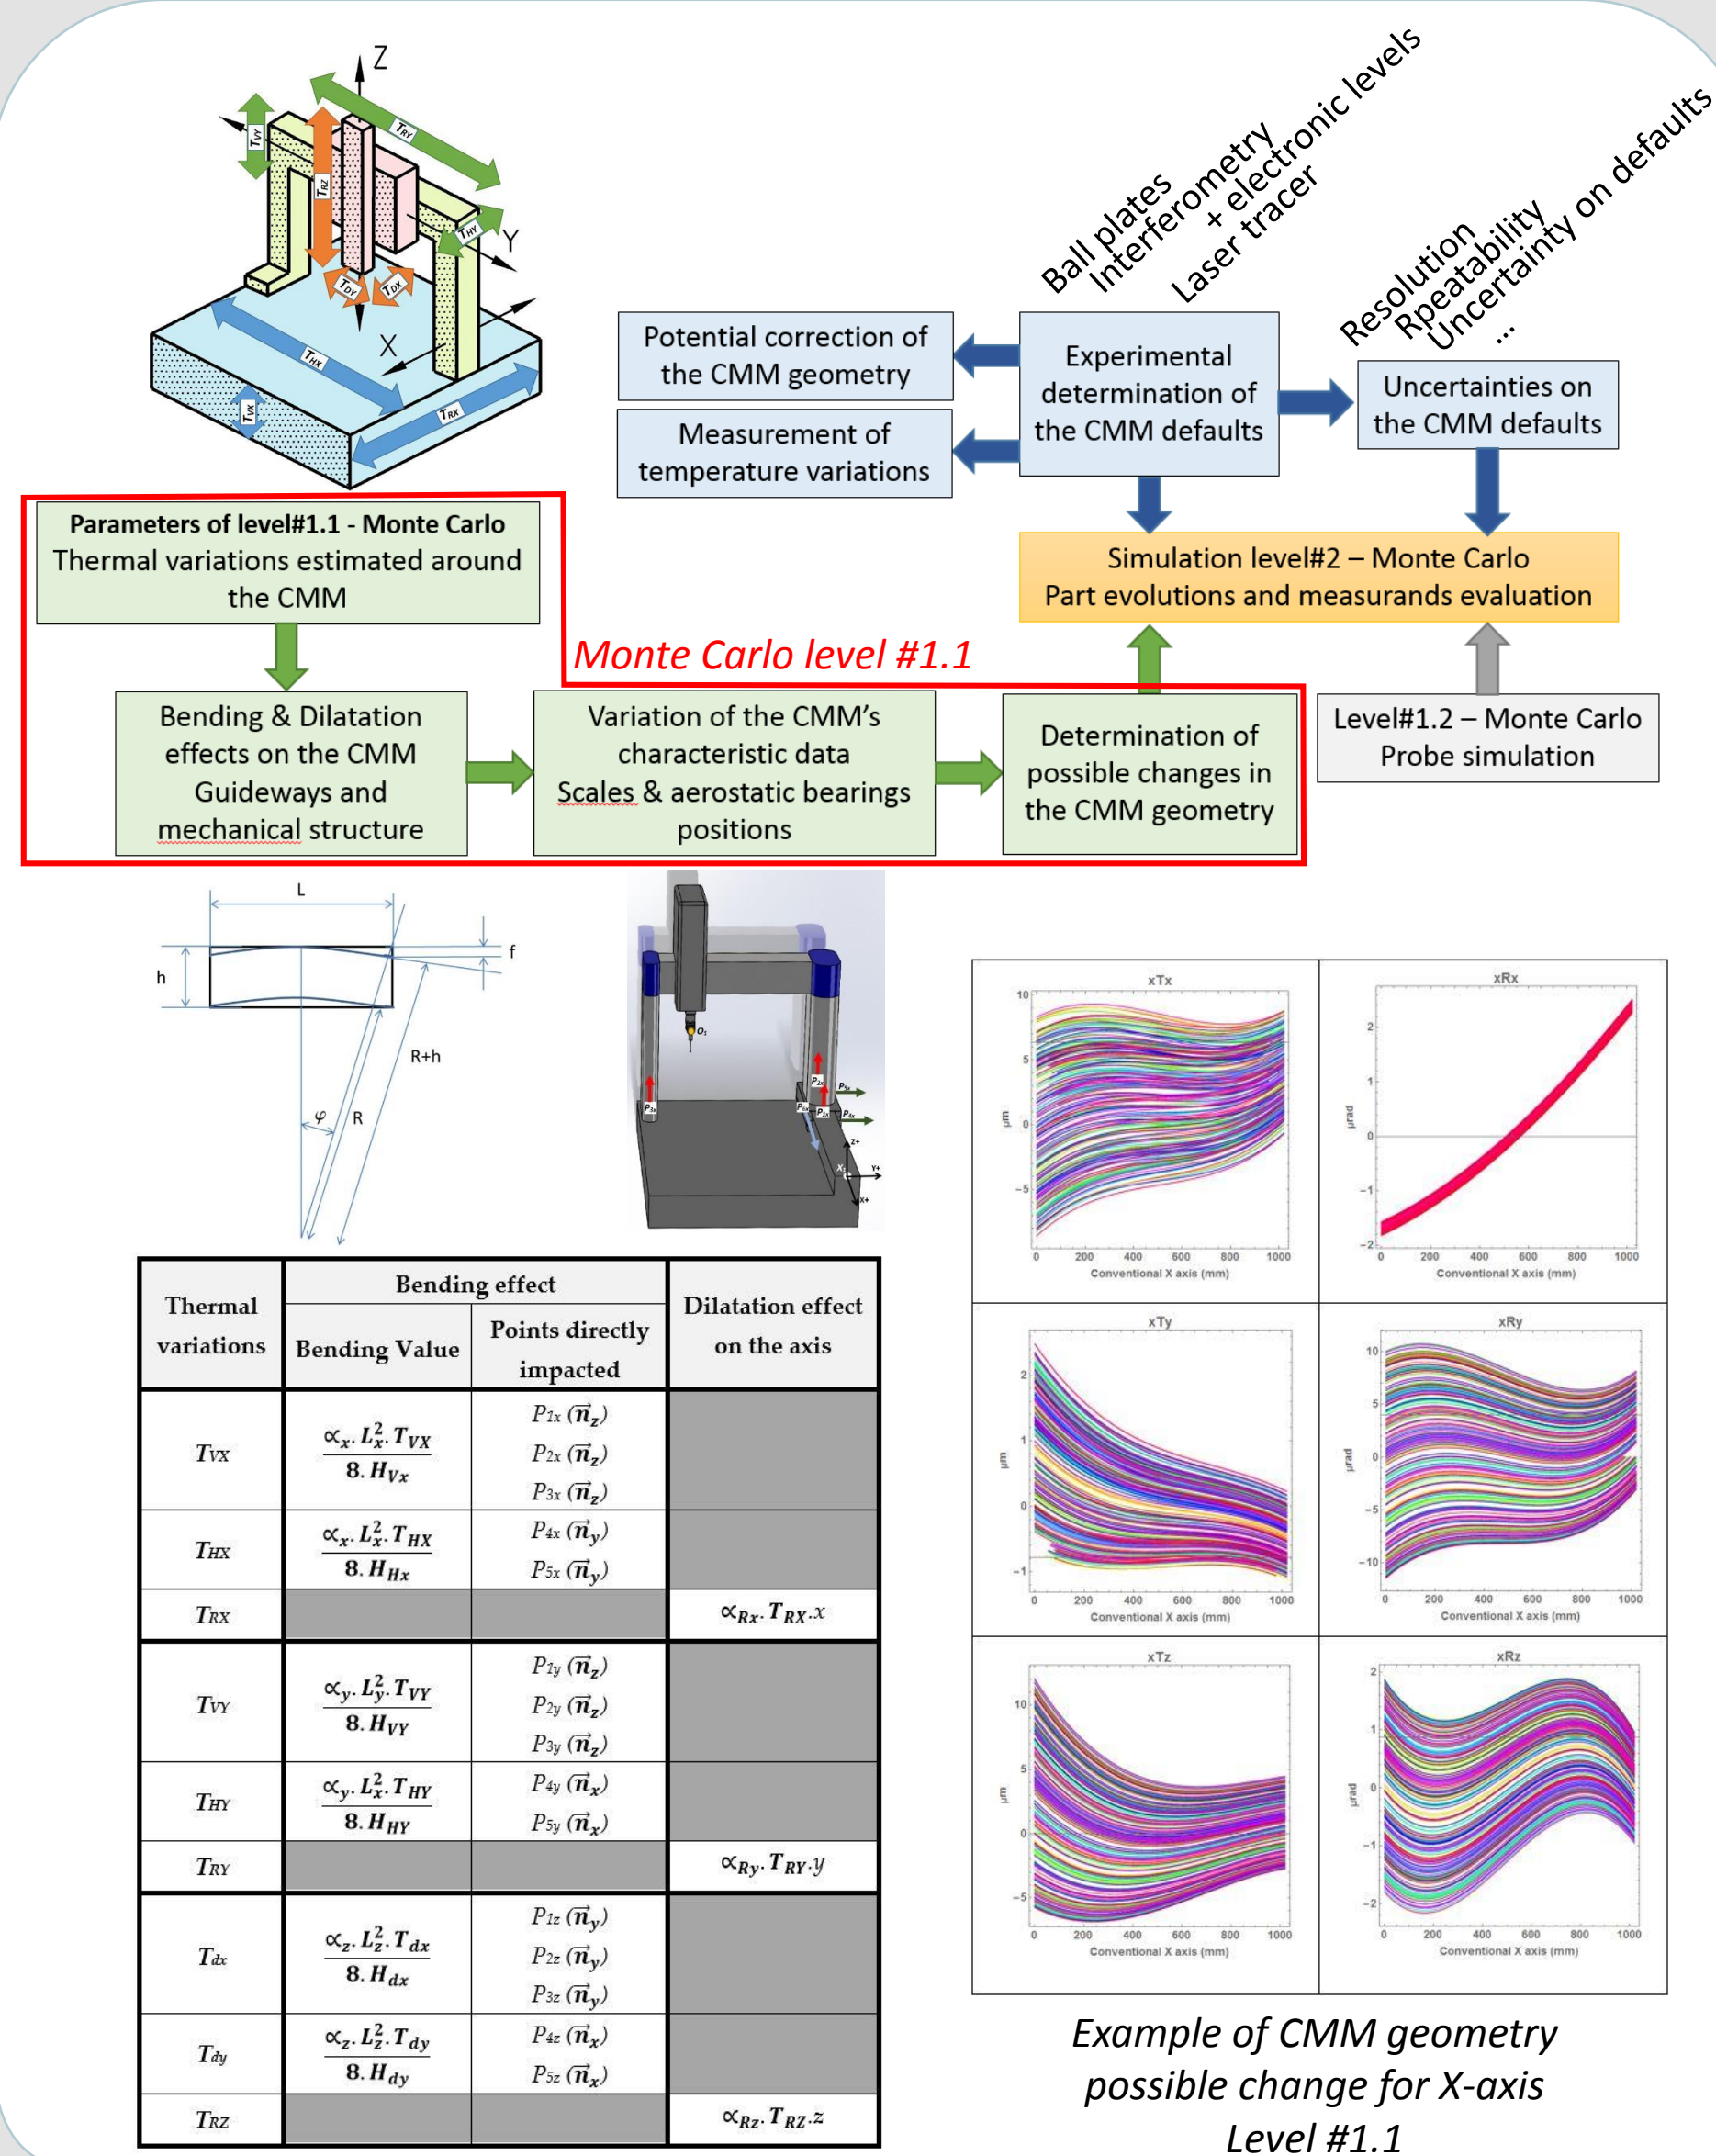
Z
$T_{VY}$
$T_{RY}$
$T_{RZ}$
$T_{HY}$
Y
$T_{DY}$
$T_{DX}$
X
$T_{HX}$
$T_{VX}$
$T_{RX}$

Ball plates
Interferometry
+ electronic levels
Laser tracer

Resolution
Rpeatability
Uncertainty on defaults
...

Potential correction of the CMM geometry

Measurement of temperature variations

Experimental determination of the CMM defaults

Uncertainties on the CMM defaults

Simulation level#2 – Monte Carlo
Part evolutions and measurands evaluation

Parameters of level#1.1 - Monte Carlo
Thermal variations estimated around the CMM

Monte Carlo level #1.1

Bending & Dilatation effects on the CMM Guideways and mechanical structure

Variation of the CMM's characteristic data
Scales & aerostatic bearings positions

Determination of possible changes in the CMM geometry

Level#1.2 – Monte Carlo
Probe simulation

L
f
h
R+h
φ
R

| Thermal variations | Bending effect: Bending Value | Bending effect: Points directly impacted | Dilatation effect on the axis |
|---|---|---|---|
| $T_{VX}$ | $\frac{\propto_x.L_x^2.T_{VX}}{8.H_{Vx}}$ | $P_{1x}(\vec{n}_z)$ $P_{2x}(\vec{n}_z)$ $P_{3x}(\vec{n}_z)$ | |
| $T_{HX}$ | $\frac{\propto_x.L_x^2.T_{HX}}{8.H_{Hx}}$ | $P_{4x}(\vec{n}_y)$ $P_{5x}(\vec{n}_y)$ | |
| $T_{RX}$ | | | $\propto_{Rx}.T_{RX}.x$ |
| $T_{VY}$ | $\frac{\propto_y.L_y^2.T_{VY}}{8.H_{VY}}$ | $P_{1y}(\vec{n}_z)$ $P_{2y}(\vec{n}_z)$ $P_{3y}(\vec{n}_z)$ | |
| $T_{HY}$ | $\frac{\propto_y.L_x^2.T_{HY}}{8.H_{HY}}$ | $P_{4y}(\vec{n}_x)$ $P_{5y}(\vec{n}_x)$ | |
| $T_{RY}$ | | | $\propto_{Ry}.T_{RY}.y$ |
| $T_{dx}$ | $\frac{\propto_z.L_z^2.T_{dx}}{8.H_{dx}}$ | $P_{1z}(\vec{n}_y)$ $P_{2z}(\vec{n}_y)$ $P_{3z}(\vec{n}_y)$ | |
| $T_{dy}$ | $\frac{\propto_z.L_z^2.T_{dy}}{8.H_{dy}}$ | $P_{4z}(\vec{n}_x)$ $P_{5z}(\vec{n}_x)$ | |
| $T_{RZ}$ | | | $\propto_{Rz}.T_{RZ}.z$ |

xTx
xRx
xTy
xRy
xTz
xRz
µm
µrad
Conventional X axis (mm)
0 200 400 600 800 1000

Example of CMM geometry possible change for X-axis Level #1.1